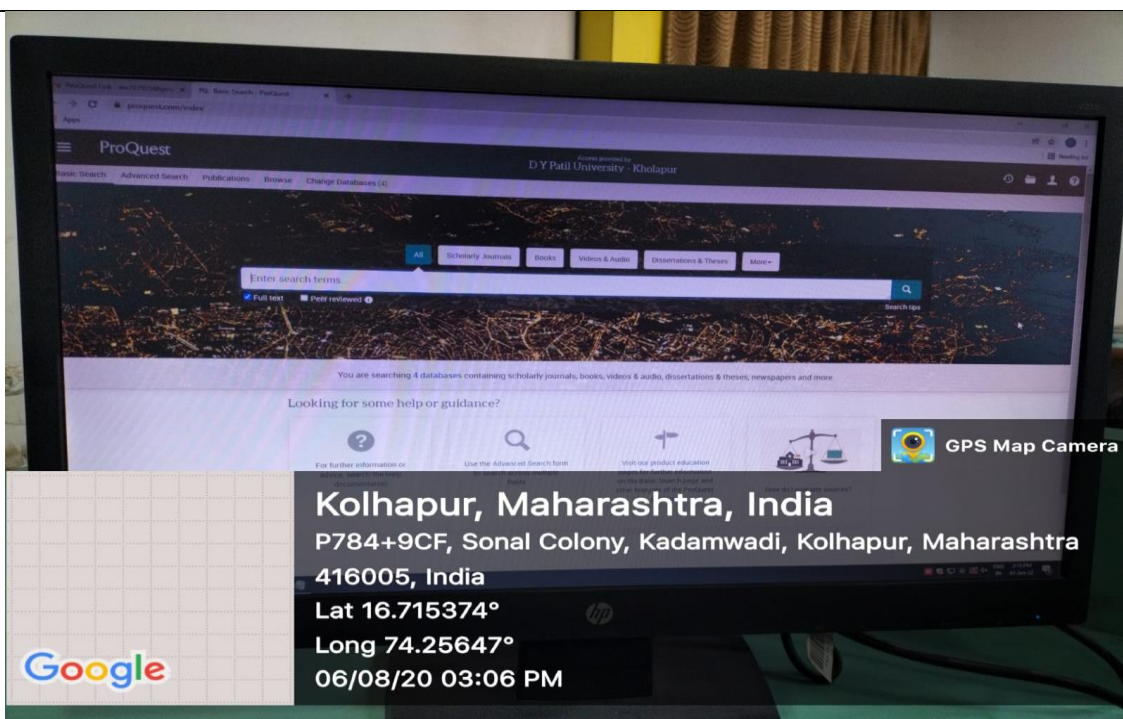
Basic Search - ProQuest

proquest.com/index

Apps

ProQuest

Access provided by
D Y Patil University - Kholapur

Basic Search   Advanced Search   Publications   Browse   Change Databases (4)

All   Scholarly Journals   Books   Videos & Audio   Dissertations & Theses   More▾

Enter search terms

Full text   Peer reviewed

Search tips

You are searching 4 databases containing scholarly journals, books, videos & audio, dissertations & theses, newspapers and more

Looking for some help or guidance?

For further information or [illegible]

Use the Advanced Search form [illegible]

Visit our product education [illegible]

How do I cite my sources?

GPS Map Camera

Kolhapur, Maharashtra, India
P784+9CF, Sonal Colony, Kadamwadi, Kolhapur, Maharashtra 416005, India
Lat 16.715374°
Long 74.25647°
06/08/20 03:06 PM

Google

hp